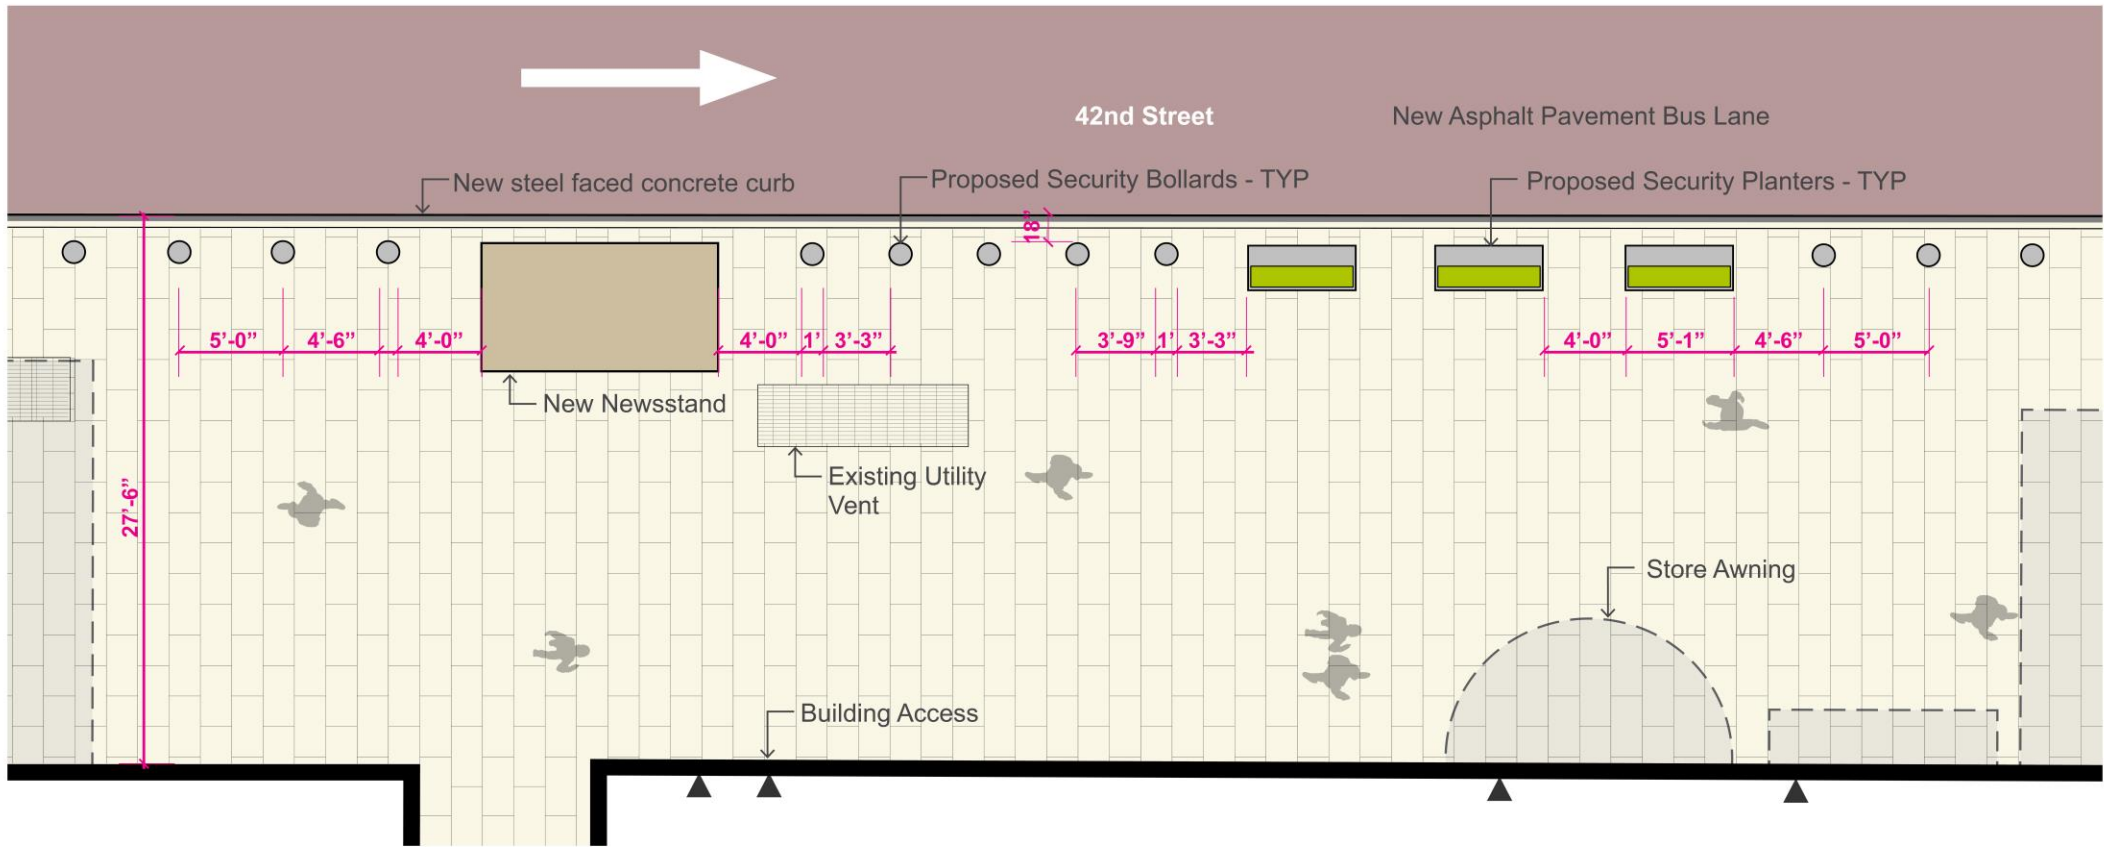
42nd Street

New Asphalt Pavement Bus Lane

New steel faced concrete curb

Proposed Security Bollards - TYP

Proposed Security Planters - TYP

18"

5'-0" 4'-6" 4'-0" 4'-0" 1' 3'-3" 3'-9" 1' 3'-3" 4'-0" 5'-1" 4'-6" 5'-0"

New Newsstand

Existing Utility Vent

27'-6"

Store Awning

Building Access